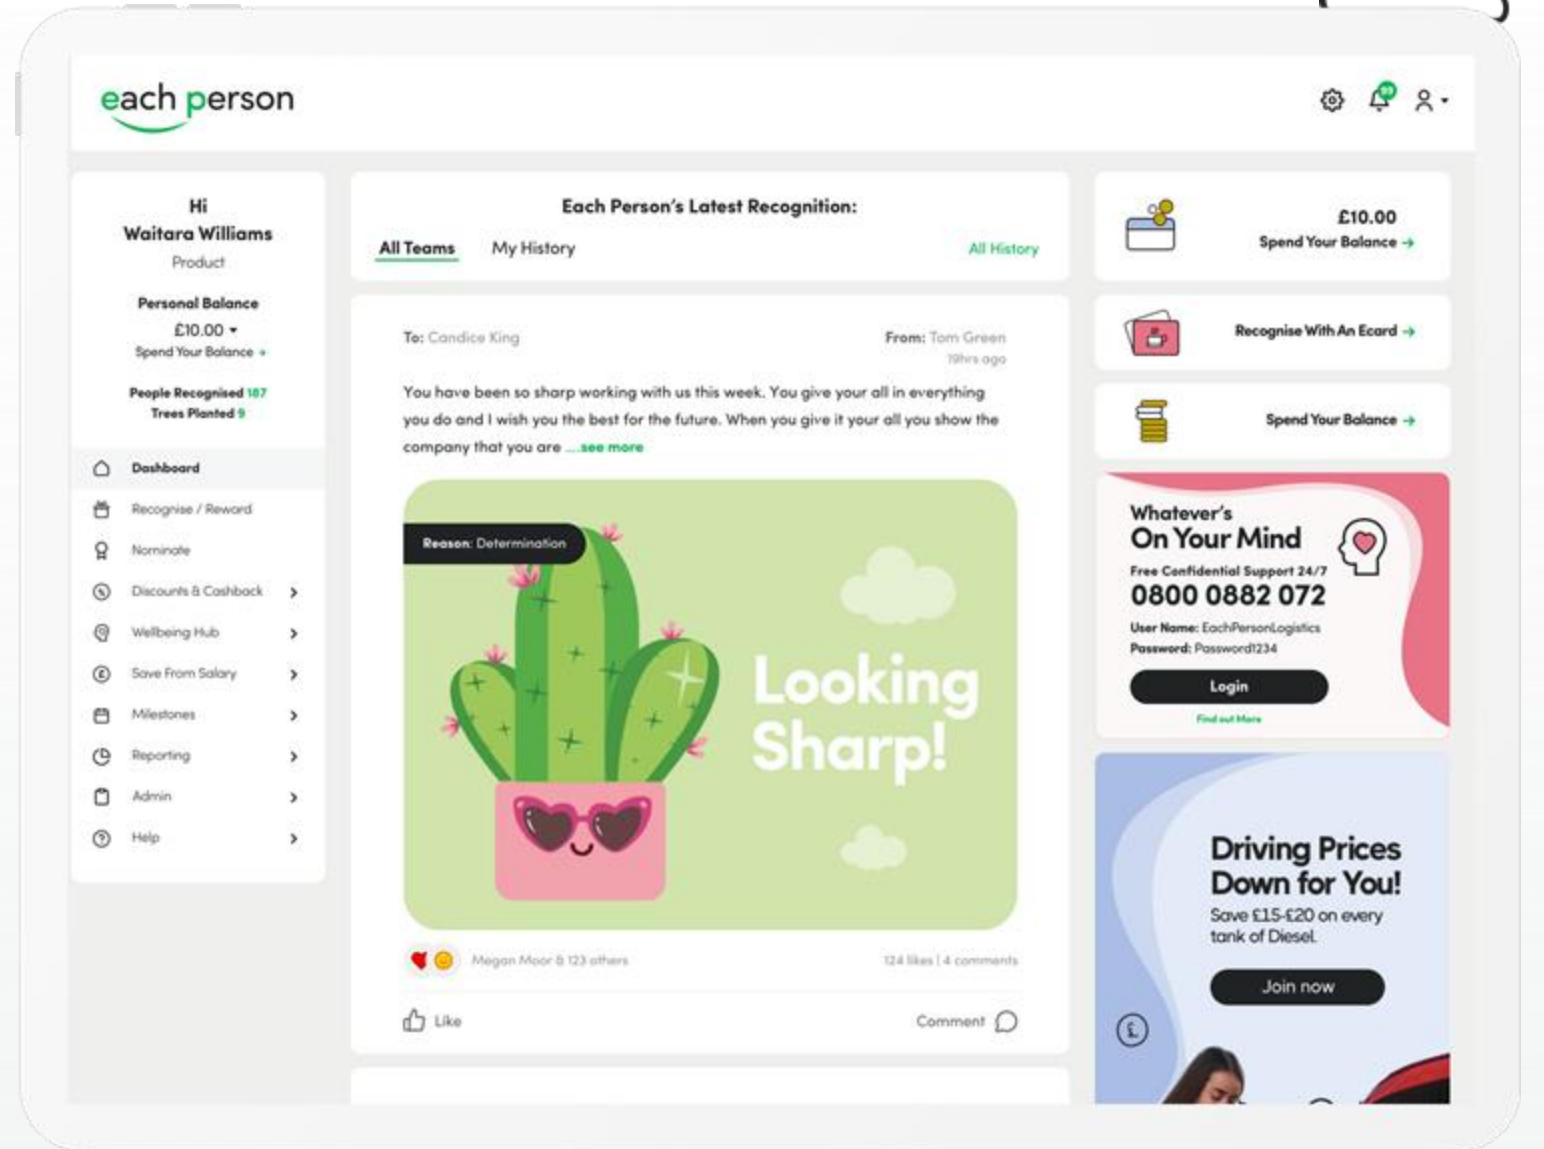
each person

Hi
Waitara Williams
Product

Personal Balance
£10.00
Spend Your Balance

People Recognised 187
Trees Planted 9

Dashboard
Recognise / Reward
Nominate
Discounts & Cashback
Wellbeing Hub
Save From Salary
Milestones
Reporting
Admin
Help

Each Person's Latest Recognition:
All Teams
My History
All History

To: Candice King
From: Tom Green
19hrs ago

You have been so sharp working with us this week. You give your all in everything you do and I wish you the best for the future. When you give it your all you show the company that you are ...see more

Reason: Determination

Looking Sharp!

Megan Moor & 123 others
124 likes | 4 comments

Like
Comment

£10.00
Spend Your Balance

Recognise With An Ecard

Spend Your Balance

Whatever's
On Your Mind
Free Confidential Support 24/7
0800 0882 072
User Name: EachPersonLogistics
Password: Password1234
Login
Find out More

Driving Prices Down for You!
Save £15-£20 on every tank of Diesel.
Join now